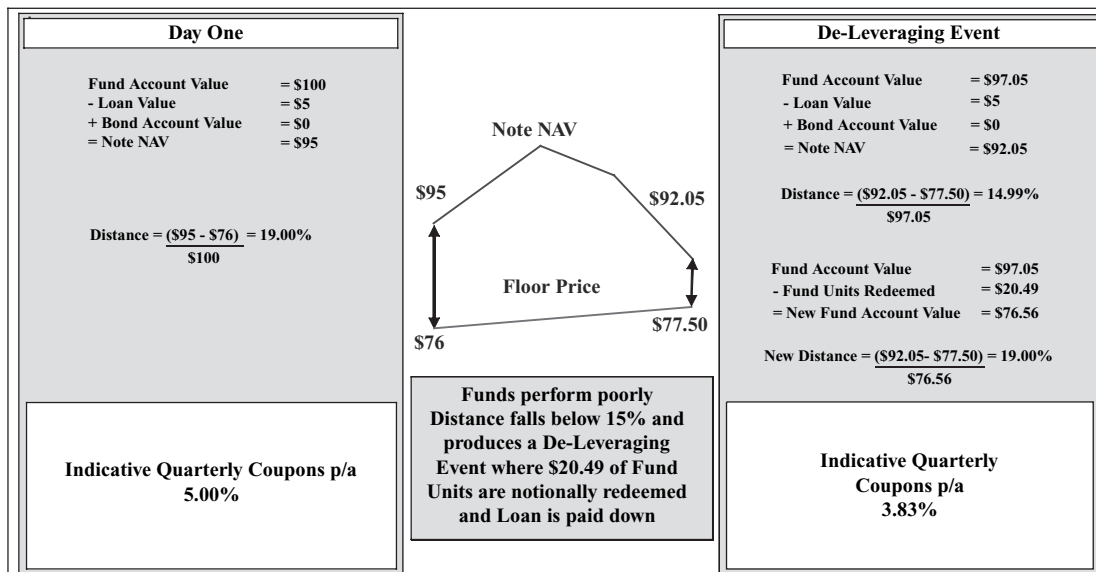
Day One

| | |
|---|---|
| Fund Account Value | = \$100 |
| - Loan Value | = \$5 |
| + Bond Account Value | = \$0 |
| = Note NAV | = \$95 |

Distance = $\frac{(\$95 - \$76)}{\$100}$ = 19.00%

Indicative Quarterly Coupons p/a
5.00%

Note NAV

\$95

\$92.05

Floor Price

\$76

\$77.50

Funds perform poorly Distance falls below 15% and produces a De-Leveraging Event where \$20.49 of Fund Units are notionally redeemed and Loan is paid down

De-Leveraging Event

| | |
|---|---|
| Fund Account Value | = \$97.05 |
| - Loan Value | = \$5 |
| + Bond Account Value | = \$0 |
| = Note NAV | = \$92.05 |

Distance = $\frac{(\$92.05 - \$77.50)}{\$97.05}$ = 14.99%

| | |
|---|---|
| Fund Account Value | = \$97.05 |
| - Fund Units Redeemed | = \$20.49 |
| = New Fund Account Value | = \$76.56 |

New Distance = $\frac{(\$92.05- \$77.50)}{\$76.56}$ = 19.00%

Indicative Quarterly Coupons p/a
3.83%